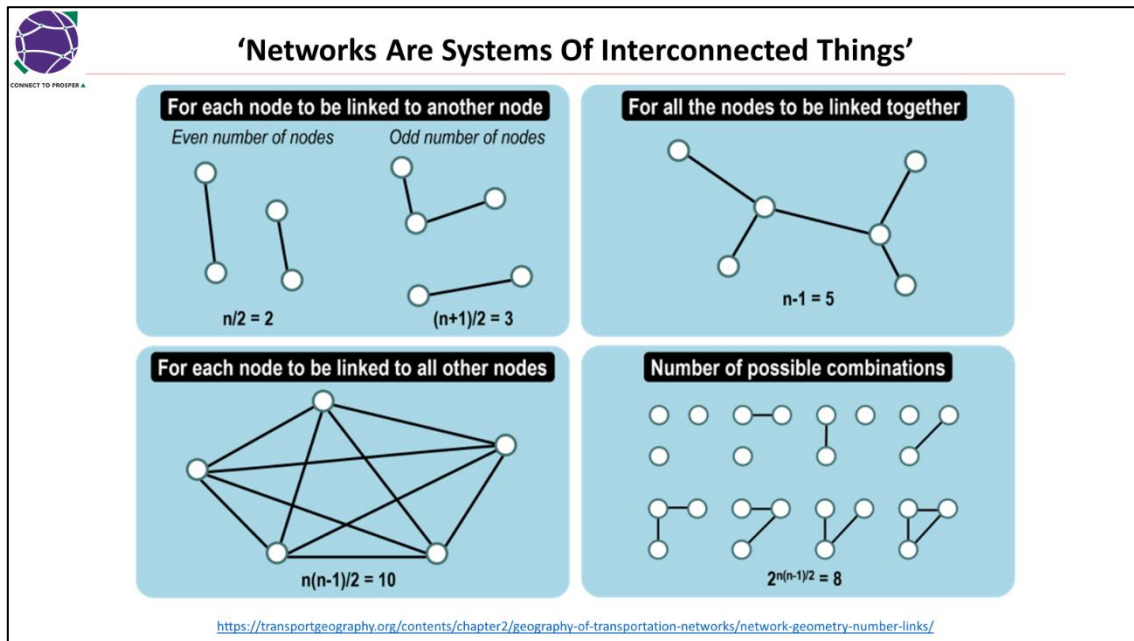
CONNECT TO PROSPER

'Networks Are Systems Of Interconnected Things'

For each node to be linked to another node

Even number of nodes

Odd number of nodes

n/2 = 2

(n+1)/2 = 3

For all the nodes to be linked together

n-1 = 5

For each node to be linked to all other nodes

n(n-1)/2 = 10

Number of possible combinations

$2^{n(n-1)/2} = 8$

https://transportgeography.org/contents/chapter2/geography-of-transportation-networks/network-geometry-number-links/